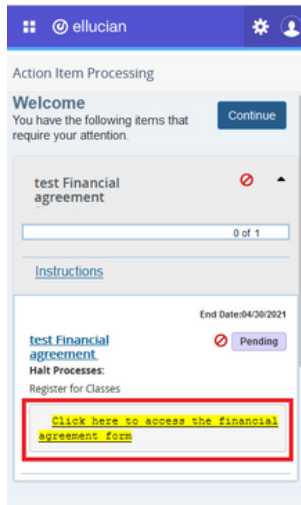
ellucian

Action Item Processing

Welcome
You have the following items that require your attention.

Continue

test Financial agreement

0 of 1

Instructions

End Date:04/30/2021

test Financial agreement

Pending

Halt Processes:

Register for Classes

Click here to access the financial agreement form